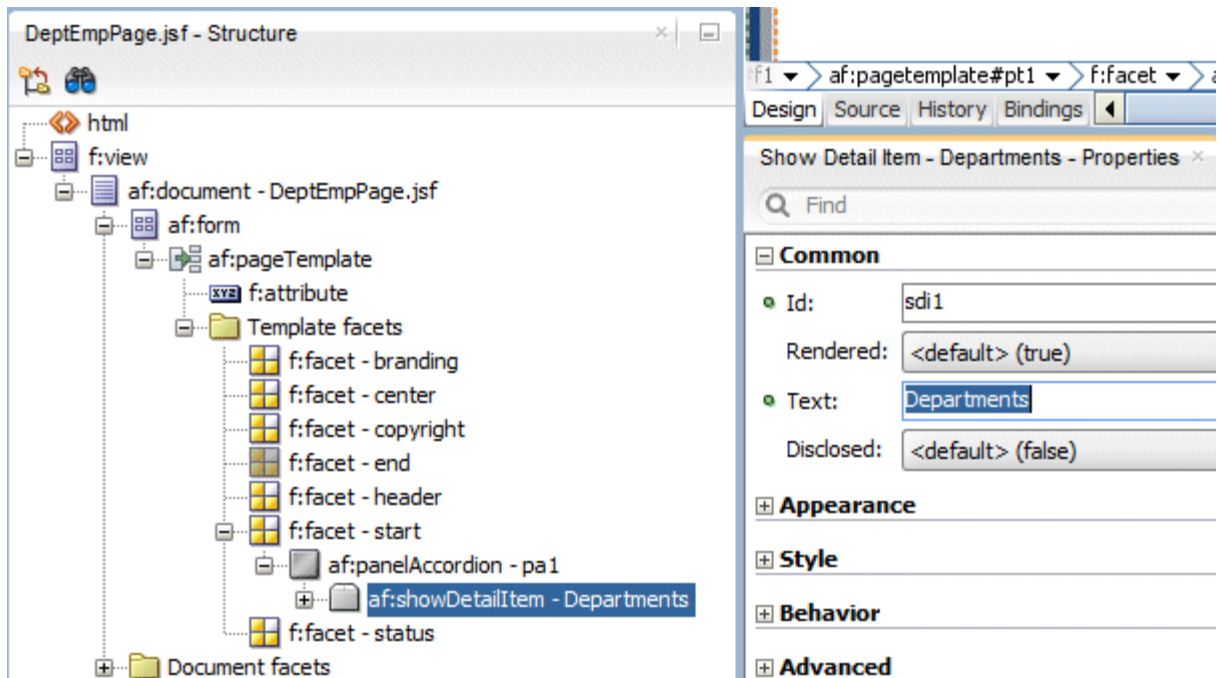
DeptEmpPage.jsf - Structure

html
f:view
af:document - DeptEmpPage.jsf
af:form
af:pageTemplate
xyz f:attribute
Template facets
f:facet - branding
f:facet - center
f:facet - copyright
f:facet - end
f:facet - header
f:facet - start
af:panelAccordion - pa1
af:showDetailItem - Departments
f:facet - status
Document facets

f1 af:pagetemplate#pt1 f:facet a
Design Source History Bindings

Show Detail Item - Departments - Properties

Find

Common
Id: sdi1
Rendered: <default> (true)
Text: Departments
Disclosed: <default> (false)
Appearance
Style
Behavior
Advanced